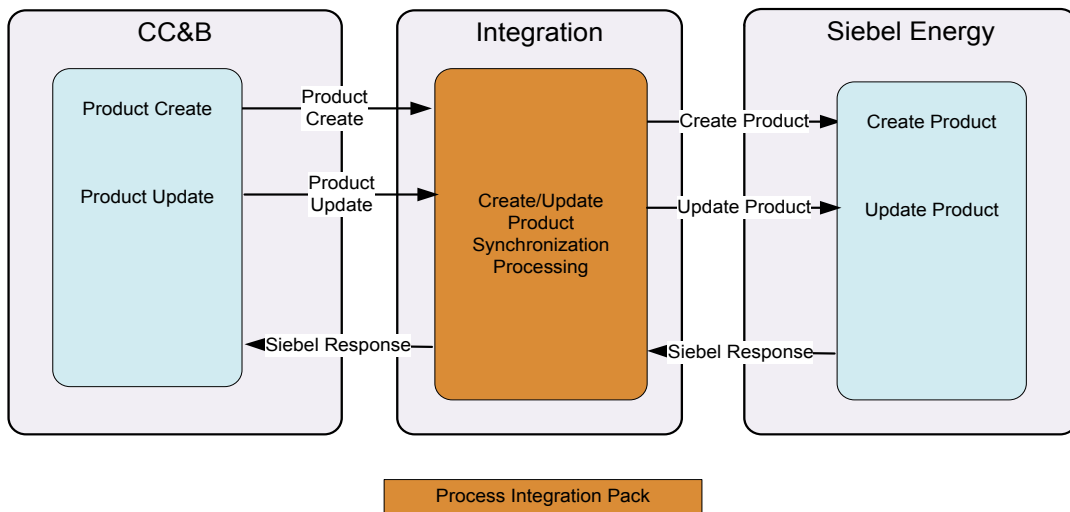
CC&B

Product Create

Product Update

Product Create

Product Update

Siebel Response

Integration

Create/Update Product Synchronization Processing

Create Product

Update Product

Siebel Response

Siebel Energy

Create Product

Update Product

Process Integration Pack